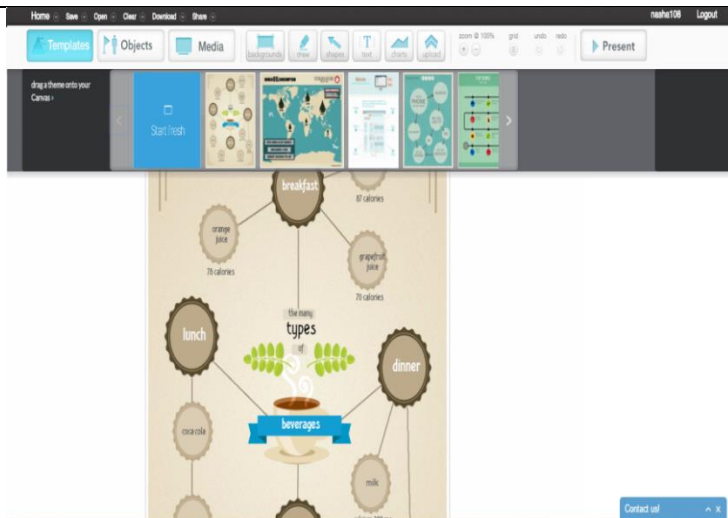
Home Save Open Clear Download Share

nasha108 Logout

Templates Objects Media backgrounds draw shapes text charts upload zoom @ 100% grid undo redo Present

drag a theme onto your Canvas ›

Start fresh

breakfast

87 calories

orange juice

78 calories

grapefruit juice

70 calories

lunch

the many types of

dinner

beverages

coca cola

milk

Contact us! – x